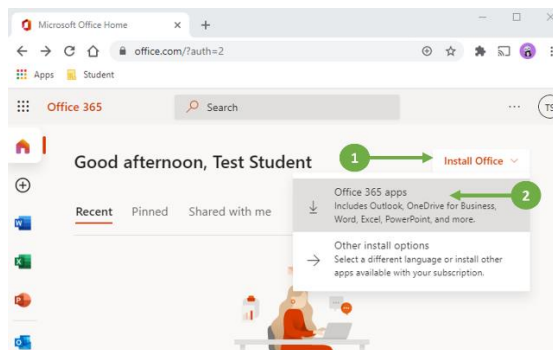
Microsoft Office Home

office.com/?auth=2

Apps

Student

Office 365

Search

TS

Good afternoon, Test Student

1

Install Office

Recent

Pinned

Shared with me

Office 365 apps

Includes Outlook, OneDrive for Business, Word, Excel, PowerPoint, and more.

2

Other install options

Select a different language or install other apps available with your subscription.